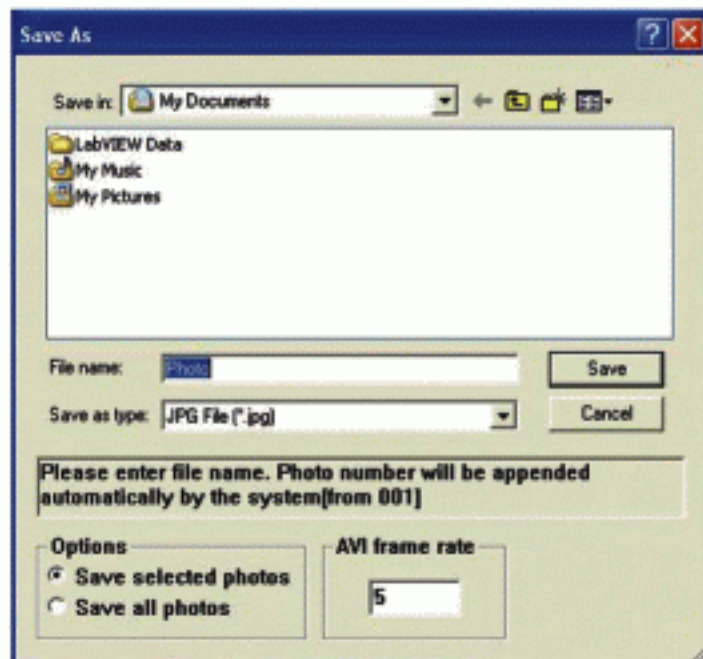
Save As

Save in: My Documents

LabVIEW Data
My Music
My Pictures

File name: Photo
Save

Save as type: JPG File (*.jpg)
Cancel

Please enter file name. Photo number will be appended automatically by the system[from 001]

Options
Save selected photos
Save all photos

AVI frame rate
5